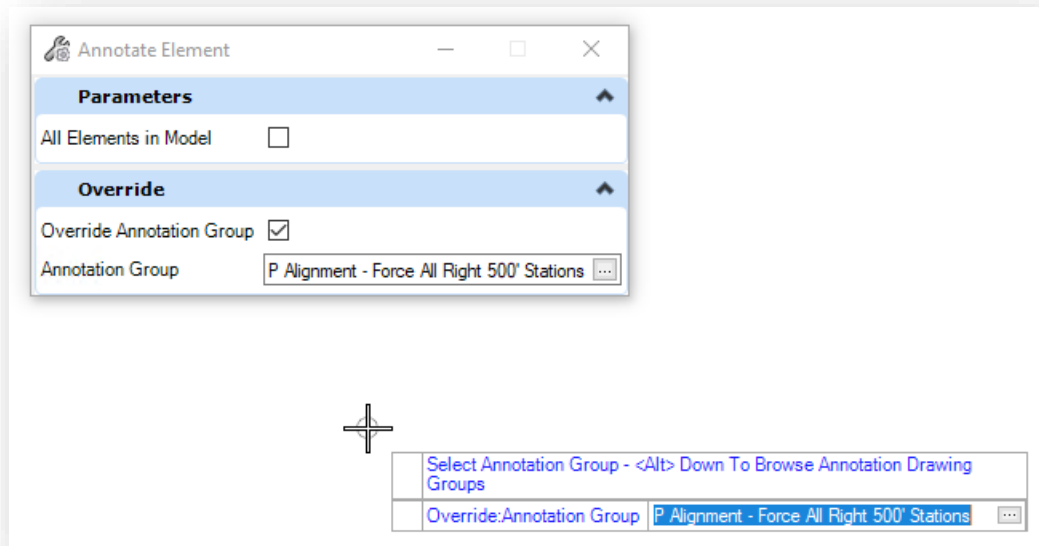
Annotate Element

Parameters

All Elements in Model

Override

Override Annotation Group

Annotation Group P Alignment - Force All Right 500' Stations ...

Select Annotation Group - <Alt> Down To Browse Annotation Drawing Groups

| Override:Annotation Group | P Alignment - Force All Right 500' Stations ... |
|---|---|